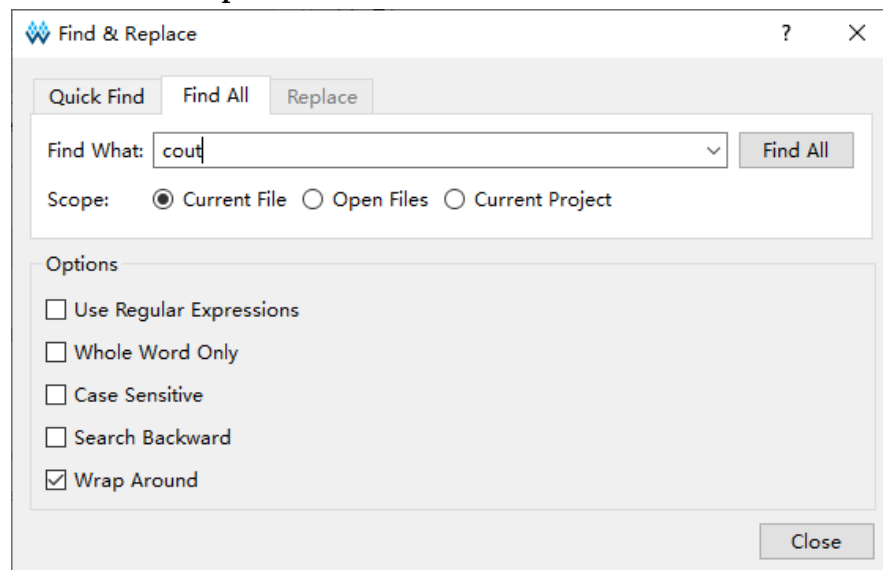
Find & Replace

?

X

Quick Find

Find All

Replace

Find What: cout

Find All

Scope: Current File Open Files Current Project

Options

Use Regular Expressions

Whole Word Only

Case Sensitive

Search Backward

Wrap Around

Close